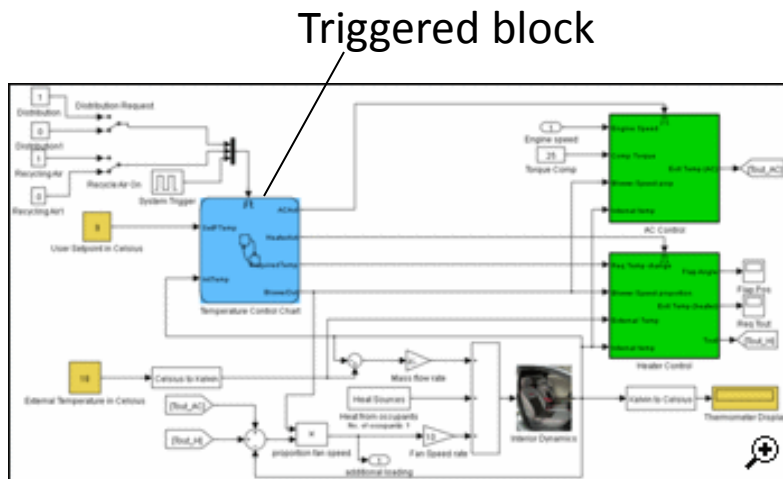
Triggered block

1
Distribution
Distribution Request
0
Distribution1
1
RecyclingAir
Recycle Air On
0
RecyclingAir1
System Trigger
9
User Setpoint in Celsius
SelfTemp
ACAct
HeaterAct
ReqTemp
InTemp
BlowerOut
Temperature Control Chart
1
Engine speed
25
Torque Comp
Engine Speed
Comp Torque
Blower Speed prop
External temp
Exit Temp (AC)
[Tout_AC]
AC Control
Req Temp change
Blower Speed proportion
External Temp
Internal temp
Flap Angle
Exit Temp (Heater)
Tout
Flap Pos
Req Tout
[Tout_H]
Heater Control
18
External Temperature in Celsius
Celsius to Kelvin
Mass flow rate
Heat Sources
Heat from occupants
No. of occupants: 1
[Tout_AC]
[Tout_H]
×
proportion fan speed
10
Fan Speed rate
1
additional loading
Interior Dynamics
Kelvin to Celsius
Thermometer Display